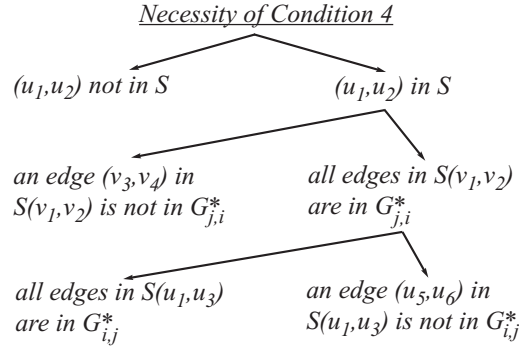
Necessity of Condition 4

$(u_1,u_2)$ not in $S$

$(u_1,u_2)$ in $S$

an edge $(v_3,v_4)$ in $S(v_1,v_2)$ is not in $G^*_{j,i}$

all edges in $S(v_1,v_2)$ are in $G^*_{j,i}$

all edges in $S(u_1,u_3)$ are in $G^*_{i,j}$

an edge $(u_5,u_6)$ in $S(u_1,u_3)$ is not in $G^*_{i,j}$